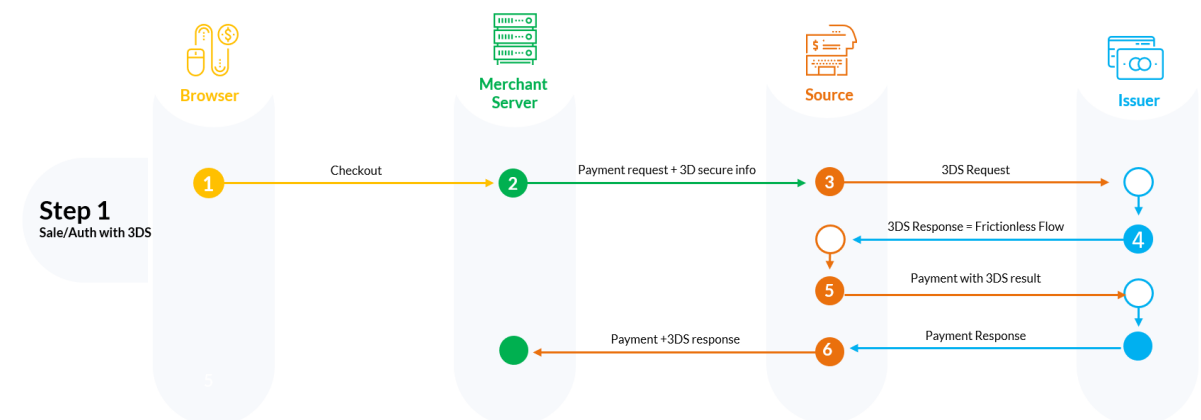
Browser

Merchant Server

Source

Issuer

Step 1
Sale/Auth with 3DS

1

Checkout

2

Payment request + 3D secure info

3

3DS Request

3DS Response = Frictionless Flow

4

5

Payment with 3DS result

Payment +3DS response

6

Payment Response